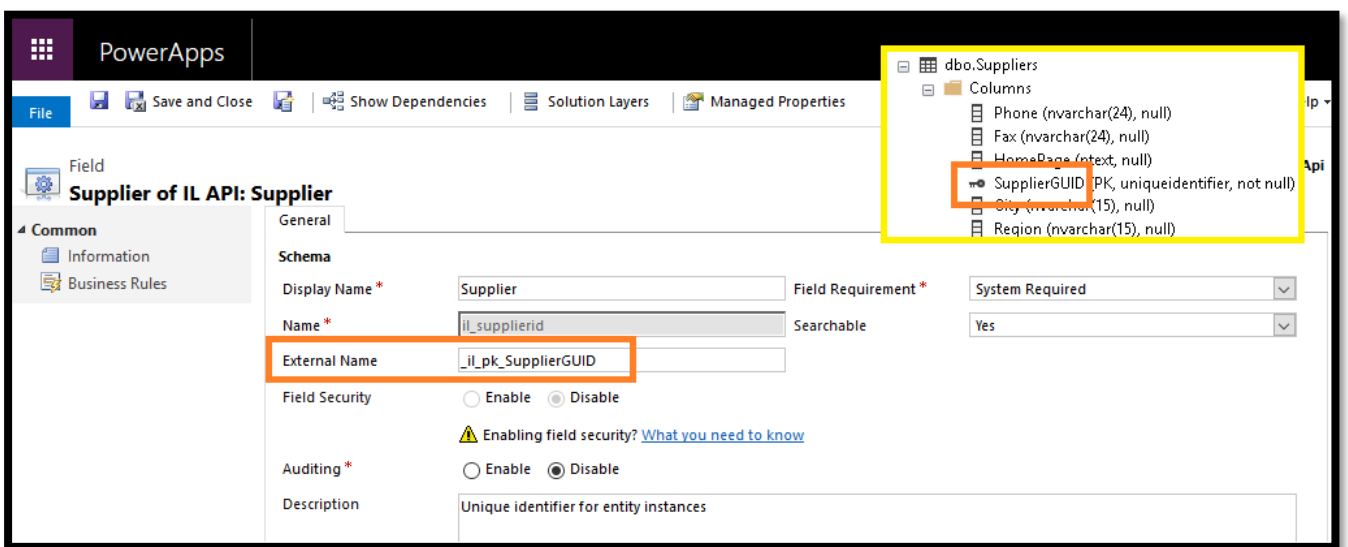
PowerApps

File

Save and Close

Show Dependencies

Solution Layers

Managed Properties

lp

dbo.Suppliers

Columns

Phone (nvarchar(24), null)

Fax (nvarchar(24), null)

HomePage (ntext, null)

SupplierGUID (PK, uniqueidentifier, not null)

City (nvarchar(15), null)

Region (nvarchar(15), null)

Api

Field

Supplier of IL API: Supplier

Common

Information

Business Rules

General

Schema

Display Name *

Supplier

Field Requirement *

System Required

Name *

il_supplierid

Searchable

Yes

External Name

_il_pk_SupplierGUID

Field Security

Enable

Disable

Enabling field security? What you need to know

Auditing *

Enable

Disable

Description

Unique identifier for entity instances